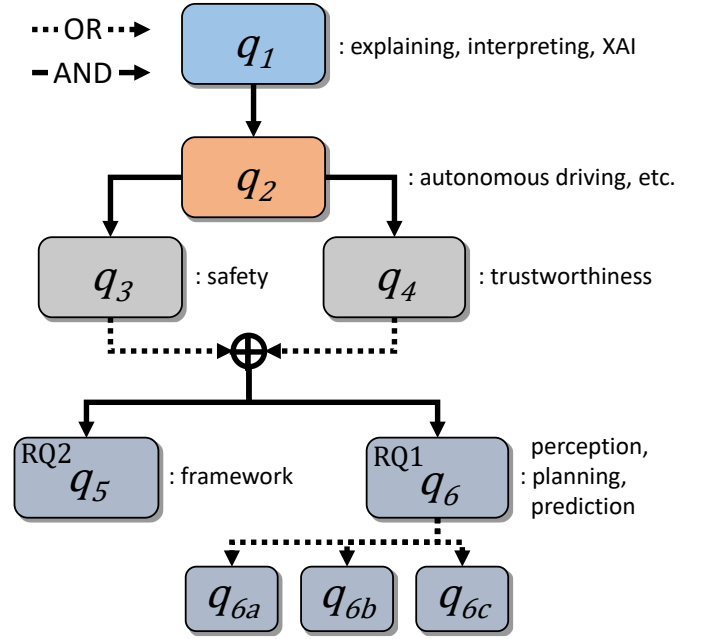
OR

AND

$q_1$ : explaining, interpreting, XAI

$q_2$ : autonomous driving, etc.

$q_3$ : safety

$q_4$ : trustworthiness

$\oplus$

RQ2 $q_5$ : framework

RQ1 $q_6$ : perception, planning, prediction

$q_{6a}$ $q_{6b}$ $q_{6c}$